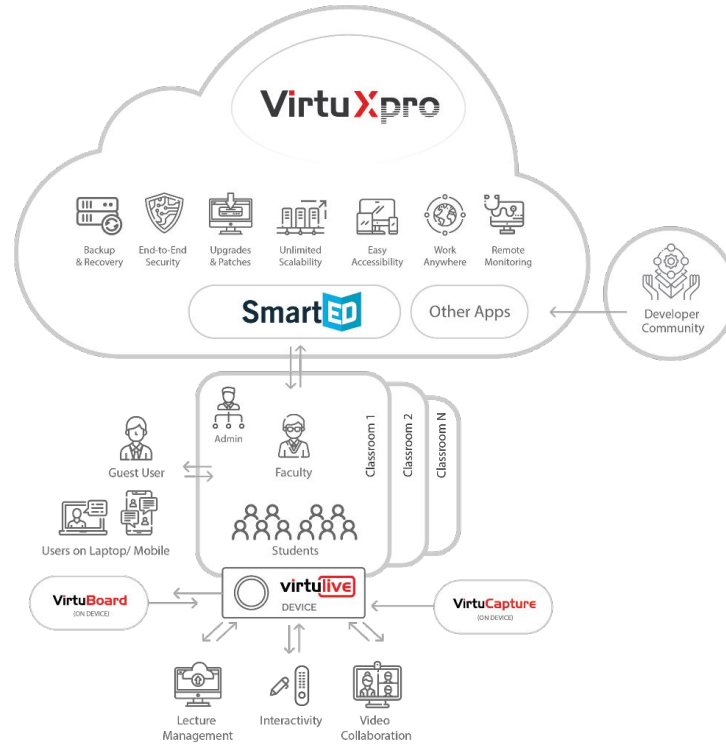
VirtuXpro

Backup & Recovery

End-to-End Security

Upgrades & Patches

Unlimited Scalability

Easy Accessibility

Work Anywhere

Remote Monitoring

SmartED

Other Apps

Developer Community

Admin

Faculty

Classroom 1

Classroom 2

Classroom N

Guest User

Users on Laptop/ Mobile

Students

VirtuBoard (ON DEVICE)

virtulive DEVICE

VirtuCapture (ON DEVICE)

Lecture Management

Interactivity

Video Collaboration